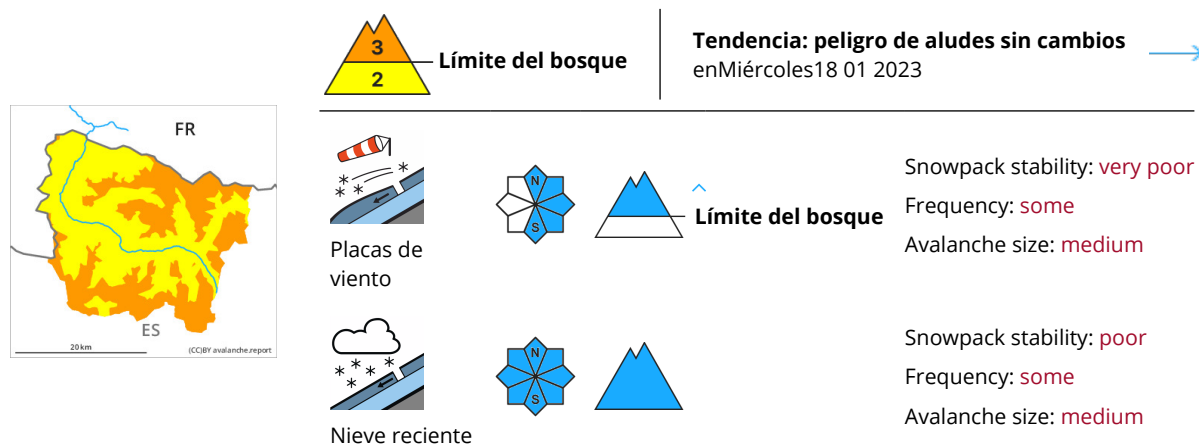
FR

ES

20 km

(CC)BY avalanche.report

3

2

Límite del bosque

Tendencia: peligro de aludes sin cambios
enMiércoles18 01 2023

Placas de viento

N

S

Límite del bosque

Snowpack stability: very poor
Frequency: some
Avalanche size: medium

Nieve reciente

N

S

Snowpack stability: poor
Frequency: some
Avalanche size: medium